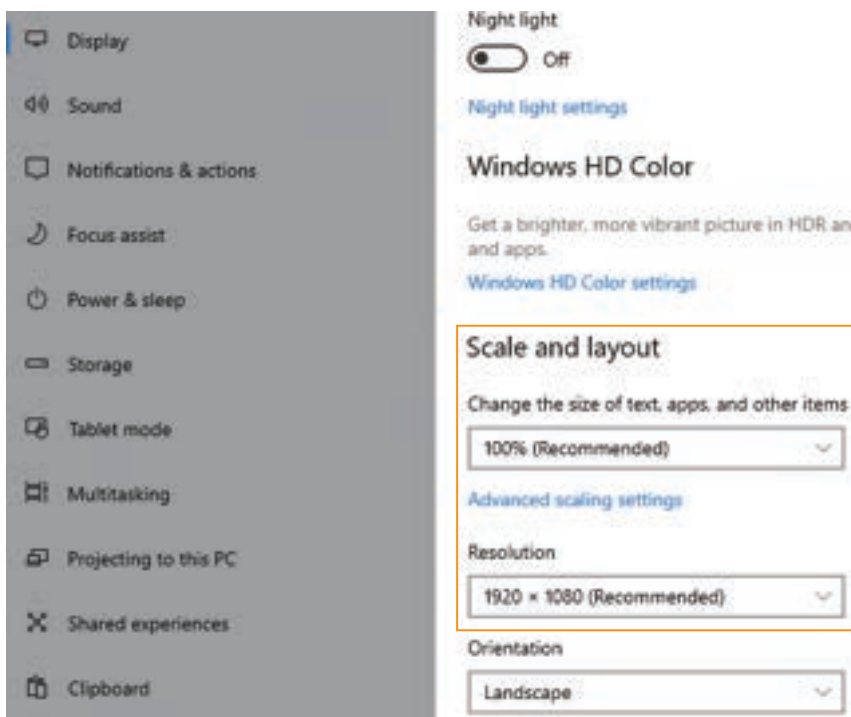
Display

Sound

Notifications & actions

Focus assist

Power & sleep

Storage

Tablet mode

Multitasking

Projecting to this PC

Shared experiences

Clipboard

Night light

Off

Night light settings

Windows HD Color

Get a brighter, more vibrant picture in HDR an and apps.

Windows HD Color settings

Scale and layout

Change the size of text, apps, and other items

100% (Recommended)

Advanced scaling settings

Resolution

1920 × 1080 (Recommended)

Orientation

Landscape